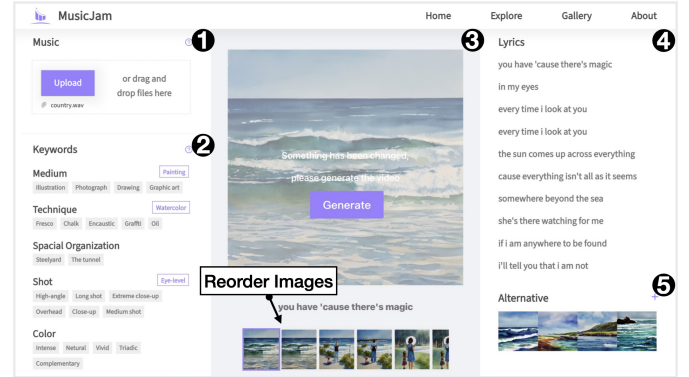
MusicJam

Home Explore Gallery About

Music

Upload

or drag and drop files here

country.wav

Keywords

Medium

Painting

Illustration Photograph Drawing Graphic art

Technique

Watercolor

Fresco Chalk Encaustic Graffiti Oil

Spacial Organization

Steelyard The tunnel

Shot

Eye-level

High-angle Long shot Extreme close-up

Overhead Close-up Medium shot

Color

Intense Neturul Vivid Triadic

Complementary

Something has been changed, please generate the video

Generate

Reorder Images

you have 'cause there's magic

Lyrics

you have 'cause there's magic

in my eyes

every time i look at you

every time i look at you

the sun comes up across everything

cause everything isn't all as it seems

somewhere beyond the sea

she's there watching for me

if i am anywhere to be found

i'll tell you that i am not

Alternative

+